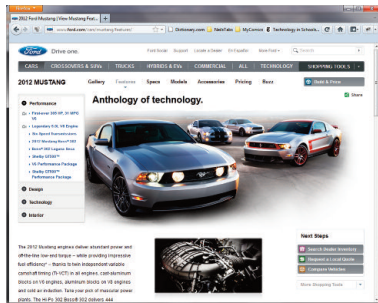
Firefox
2012 Ford Mustang | View Mustang Feat... +
www.ford.com/cars/mustang/features/
Dictionary.com
WebTabs
MyComcast
Technology in Schools...
Search

Ford Drive one.
Ford Social Support Locate a Dealer En Español More Ford
CARS CROSSOVERS & SUVs TRUCKS HYBRIDS & EVs COMMERCIAL ALL TECHNOLOGY SHOPPING TOOLS

2012 MUSTANG Gallery Features Specs Models Accessories Pricing Buzz
Build & Price
Share

Performance
Pentastar 305 HP, 31 MPG V6
Legendary 5.0L V8 Engine
Six-Speed Transmissions
2013 Mustang Boss 302
Boss® 302 Laguna Seca
Shelby GT500™
V6 Performance Package
Shelby GT500™ Performance Package
Design
Technology
Interior

Anthology of technology.

The 2012 Mustang engines deliver abundant power and off-the-line low-end torque – while providing impressive fuel efficiency¹ – thanks to twin independent variable camshaft timing (Ti-VCT) in all engines, cast-aluminum blocks on V6 engines, aluminum blocks on V8 engines and cold air induction. Take your pick of muscular power plants. The Hi-Po 302 Boss® 302 delivers 444

Next Steps
Search Dealer Inventory
Request a Local Quote
Compare Vehicles
More Shopping Tools